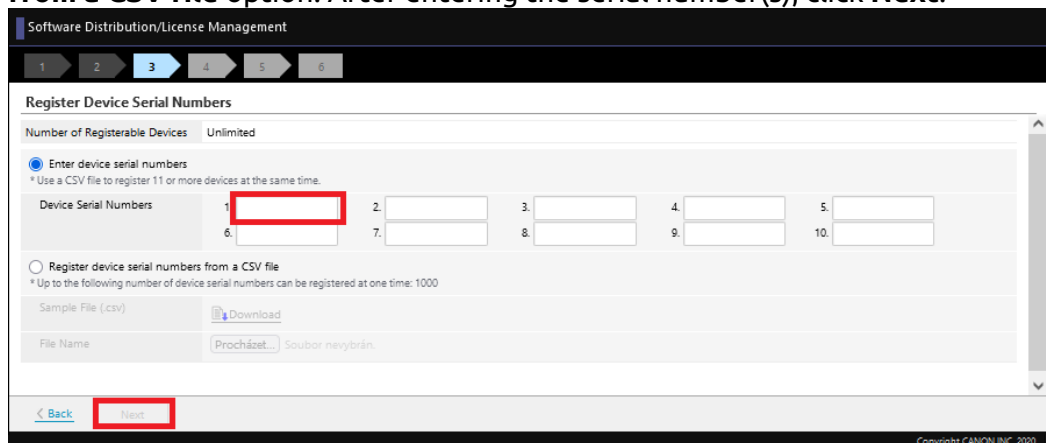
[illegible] a CSV file option. After entering the serial number(s), click Next.

Software Distribution/License Management

1 2 3 4 5 6

Register Device Serial Numbers

Number of Registerable Devices Unlimited

Enter device serial numbers
* Use a CSV file to register 11 or more devices at the same time.

Device Serial Numbers 1. 2. 3. 4. 5. 6. 7. 8. 9. 10.

Register device serial numbers from a CSV file
* Up to the following number of device serial numbers can be registered at one time: 1000

Sample File (.csv) Download

File Name Procházet... Soubor nevybrán.

< Back Next

Copyright CANON INC. 2020